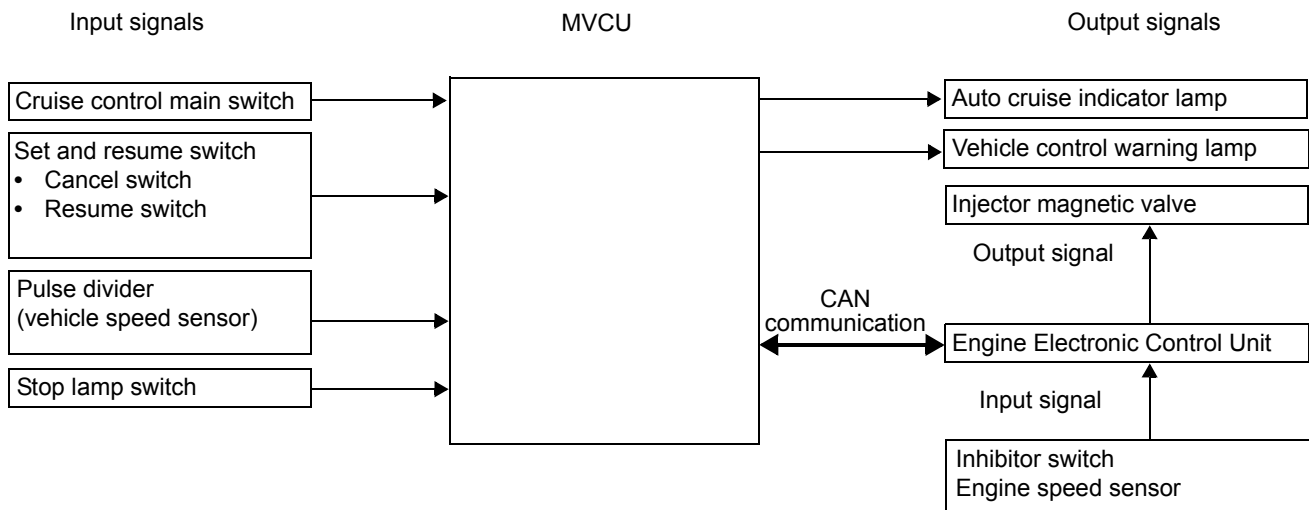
Input signals

MVCU

Output signals

Cruise control main switch

Set and resume switch
• Cancel switch
• Resume switch

Pulse divider (vehicle speed sensor)

Stop lamp switch

Auto cruise indicator lamp

Vehicle control warning lamp

Injector magnetic valve

Output signal

CAN communication

Engine Electronic Control Unit

Input signal

Inhibitor switch
Engine speed sensor